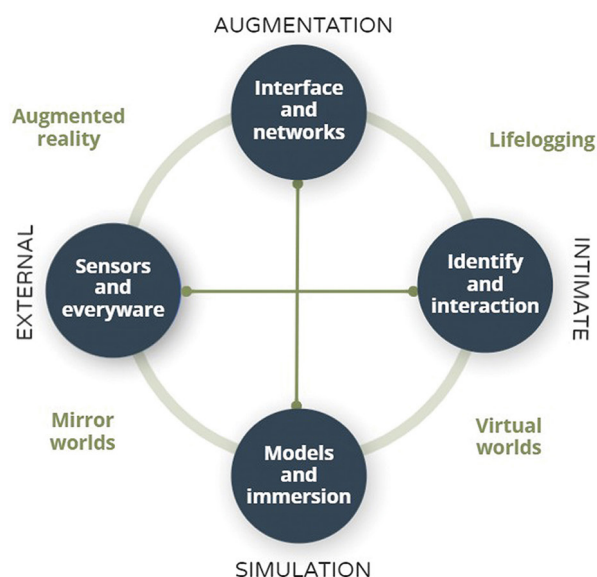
AUGMENTATION

Augmented reality

Interface and networks

Lifelogging

EXTERNAL

Sensors and everyware

Identify and interaction

INTIMATE

Mirror worlds

Models and immersion

Virtual worlds

SIMULATION